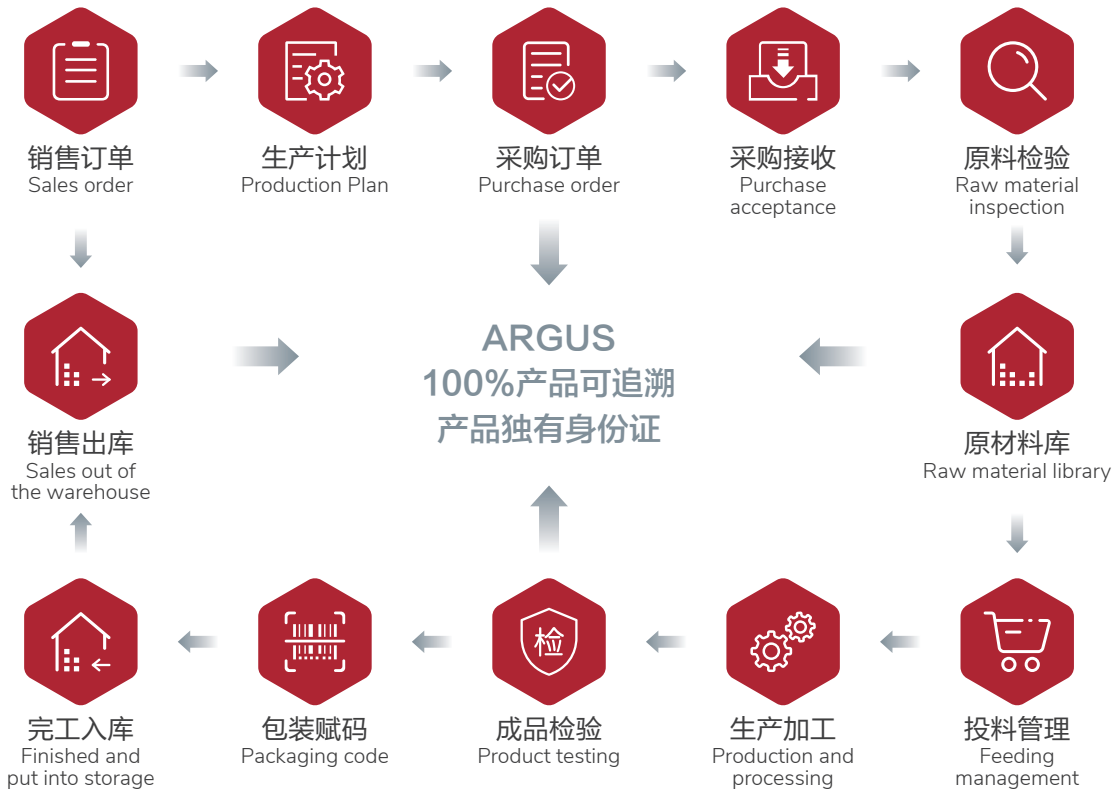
销售订单
Sales order

生产计划
Production Plan

采购订单
Purchase order

采购接收
Purchase acceptance

原料检验
Raw material inspection

销售出库
Sales out of the warehouse

ARGUS
100%产品可追溯
产品独有身份证

原材料库
Raw material library

完工入库
Finished and put into storage

包装赋码
Packaging code

检

成品检验
Product testing

生产加工
Production and processing

投料管理
Feeding management